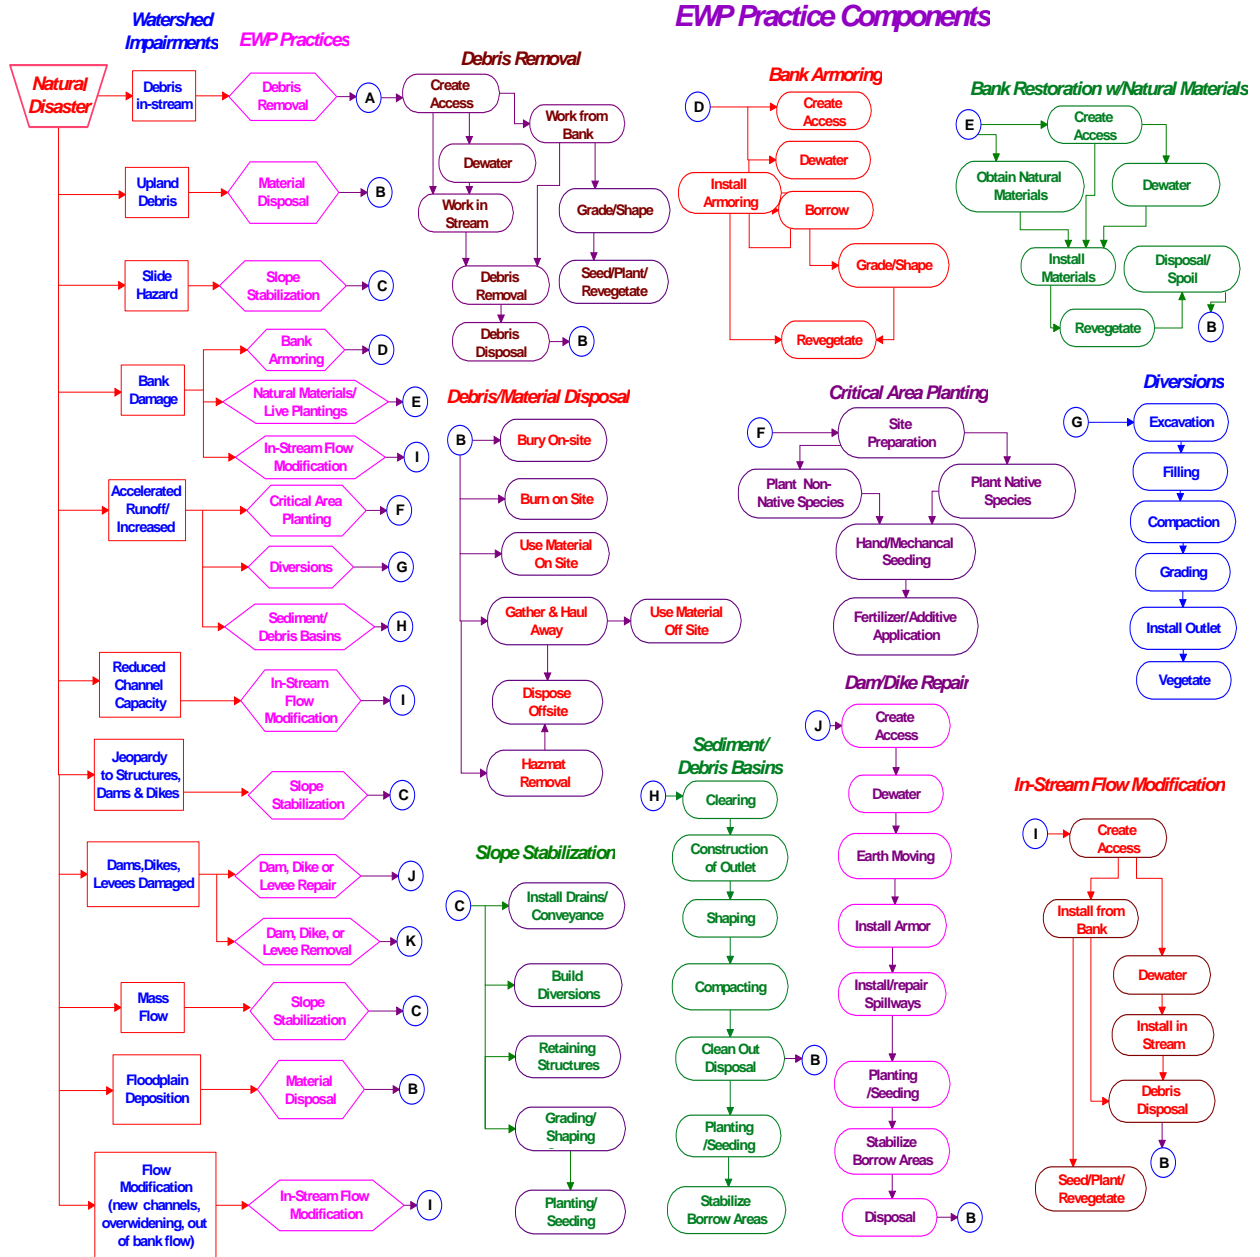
Watershed Impairments

EWP Practices

EWP Practice Components

Natural Disaster

Debris in-stream — Debris Removal — A
Upland Debris — Material Disposal — B
Slide Hazard — Slope Stabilization — C
Bank Damage — Bank Armoring — D; Natural Materials/ Live Plantings — E; In-Stream Flow Modification — I
Accelerated Runoff/ Increased — Critical Area Planting — F; Diversions — G; Sediment/ Debris Basins — H
Reduced Channel Capacity — In-Stream Flow Modification — I
Jeopardy to Structures, Dams & Dikes — Slope Stabilization — C
Dams,Dikes, Levees Damaged — Dam, Dike or Levee Repair — J; Dam, Dike, or Levee Removal — K
Mass Flow — Slope Stabilization — C
Floodplain Deposition — Material Disposal — B
Flow Modification (new channels, overwidening, out of bank flow) — In-Stream Flow Modification — I

Debris Removal
A Create Access; Work from Bank; Dewater; Work in Stream; Grade/Shape; Debris Removal; Seed/Plant/ Revegetate; Debris Disposal; B

Bank Armoring
D Create Access; Dewater; Install Armoring; Borrow; Grade/Shape; Revegetate

Bank Restoration w/Natural Materials
E Create Access; Obtain Natural Materials; Dewater; Install Materials; Disposal/ Spoil; Revegetate; B

Debris/Material Disposal
B Bury On-site; Burn on Site; Use Material On Site; Gather & Haul Away; Use Material Off Site; Dispose Offsite; Hazmat Removal

Critical Area Planting
F Site Preparation; Plant Non-Native Species; Plant Native Species; Hand/Mechancal Seeding; Fertilizer/Additive Application

Diversions
G Excavation; Filling; Compaction; Grading; Install Outlet; Vegetate

Dam/Dike Repair
J Create Access; Dewater; Earth Moving; Install Armor; Install/repair Spillways; Planting /Seeding; Stabilize Borrow Areas; Disposal; B

Sediment/ Debris Basins
H Clearing; Construction of Outlet; Shaping; Compacting; Clean Out Disposal; B; Planting /Seeding; Stabilize Borrow Areas

Slope Stabilization
C Install Drains/ Conveyance; Build Diversions; Retaining Structures; Grading/ Shaping; Planting/ Seeding

In-Stream Flow Modification
I Create Access; Install from Bank; Dewater; Install in Stream; Debris Disposal; B; Seed/Plant/ Revegetate